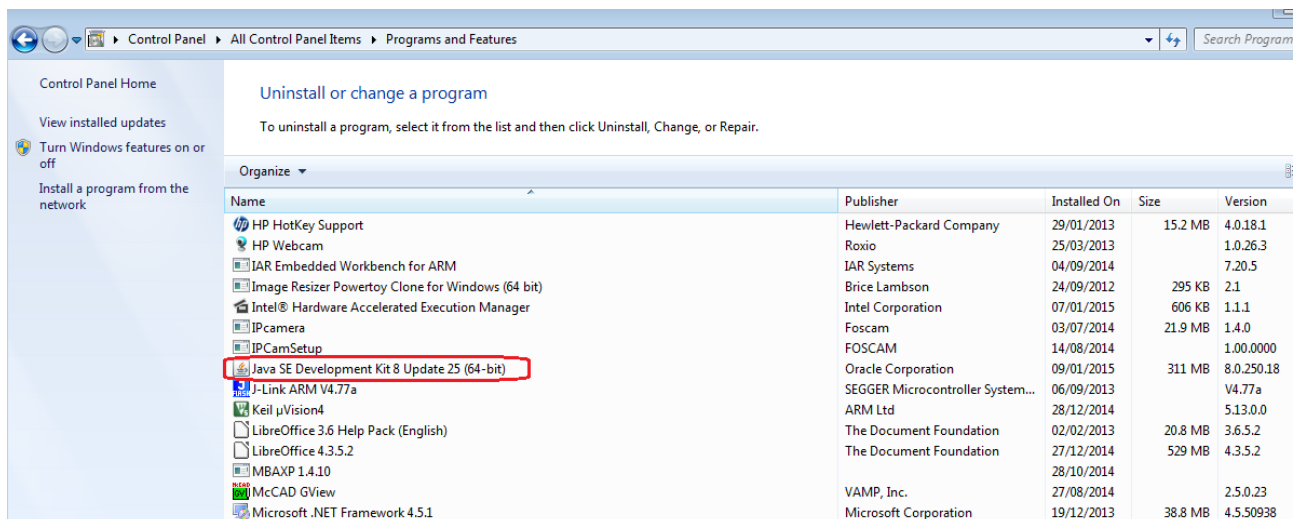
▸ Control Panel ▸ All Control Panel Items ▸ Programs and Features

Search Program

Control Panel Home

View installed updates

Turn Windows features on or off

Install a program from the network

Uninstall or change a program

To uninstall a program, select it from the list and then click Uninstall, Change, or Repair.

Organize ▾

| Name | Publisher | Installed On | Size | Version |
|---|---|---|---|---|
| HP HotKey Support | Hewlett-Packard Company | 29/01/2013 | 15.2 MB | 4.0.18.1 |
| HP Webcam | Roxio | 25/03/2013 | | 1.0.26.3 |
| IAR Embedded Workbench for ARM | IAR Systems | 04/09/2014 | | 7.20.5 |
| Image Resizer Powertoy Clone for Windows (64 bit) | Brice Lambson | 24/09/2012 | 295 KB | 2.1 |
| Intel® Hardware Accelerated Execution Manager | Intel Corporation | 07/01/2015 | 606 KB | 1.1.1 |
| IPcamera | Foscam | 03/07/2014 | 21.9 MB | 1.4.0 |
| IPCamSetup | FOSCAM | 14/08/2014 | | 1.00.0000 |
| Java SE Development Kit 8 Update 25 (64-bit) | Oracle Corporation | 09/01/2015 | 311 MB | 8.0.250.18 |
| J-Link ARM V4.77a | SEGGER Microcontroller System... | 06/09/2013 | | V4.77a |
| Keil µVision4 | ARM Ltd | 28/12/2014 | | 5.13.0.0 |
| LibreOffice 3.6 Help Pack (English) | The Document Foundation | 02/02/2013 | 20.8 MB | 3.6.5.2 |
| LibreOffice 4.3.5.2 | The Document Foundation | 27/12/2014 | 529 MB | 4.3.5.2 |
| MBAXP 1.4.10 | | 28/10/2014 | | |
| McCAD GView | VAMP, Inc. | 27/08/2014 | | 2.5.0.23 |
| Microsoft .NET Framework 4.5.1 | Microsoft Corporation | 19/12/2013 | 38.8 MB | 4.5.50938 |